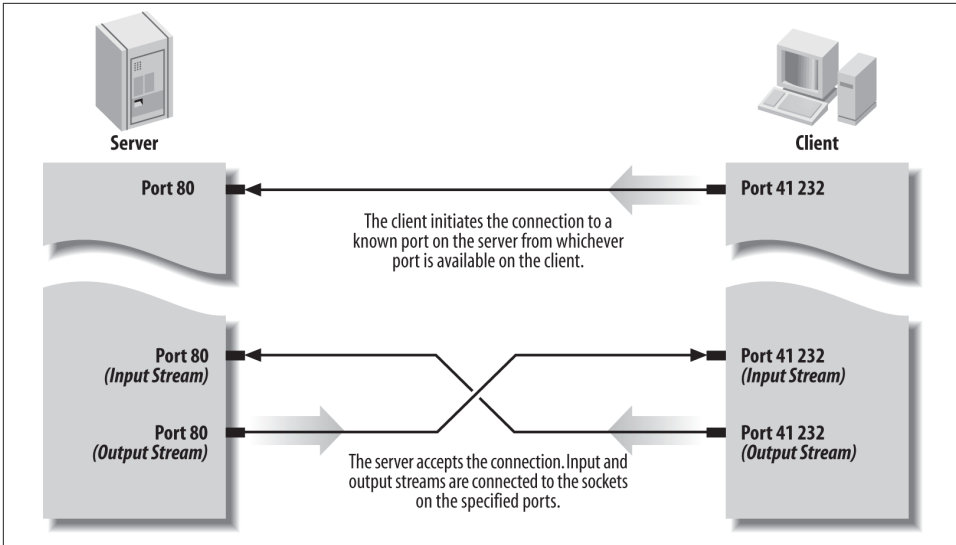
Server

Client

Port 80

Port 41 232

The client initiates the connection to a known port on the server from whichever port is available on the client.

Port 80
(Input Stream)

Port 41 232
(Input Stream)

Port 80
(Output Stream)

Port 41 232
(Output Stream)

The server accepts the connection. Input and output streams are connected to the sockets on the specified ports.